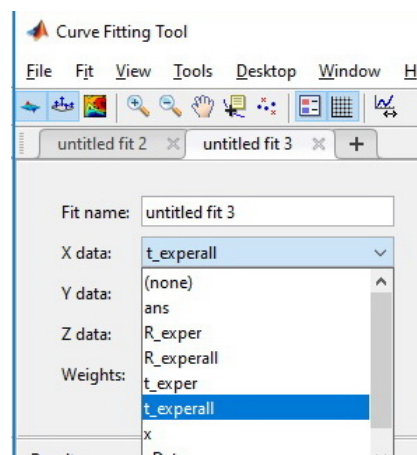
Curve Fitting Tool

File Fit View Tools Desktop Window H

untitled fit 2 × untitled fit 3 × +

Fit name: untitled fit 3

X data: t_experall

Y data:

Z data:

Weights:

(none)
ans
R_exper
R_experall
t_exper
t_experall
x